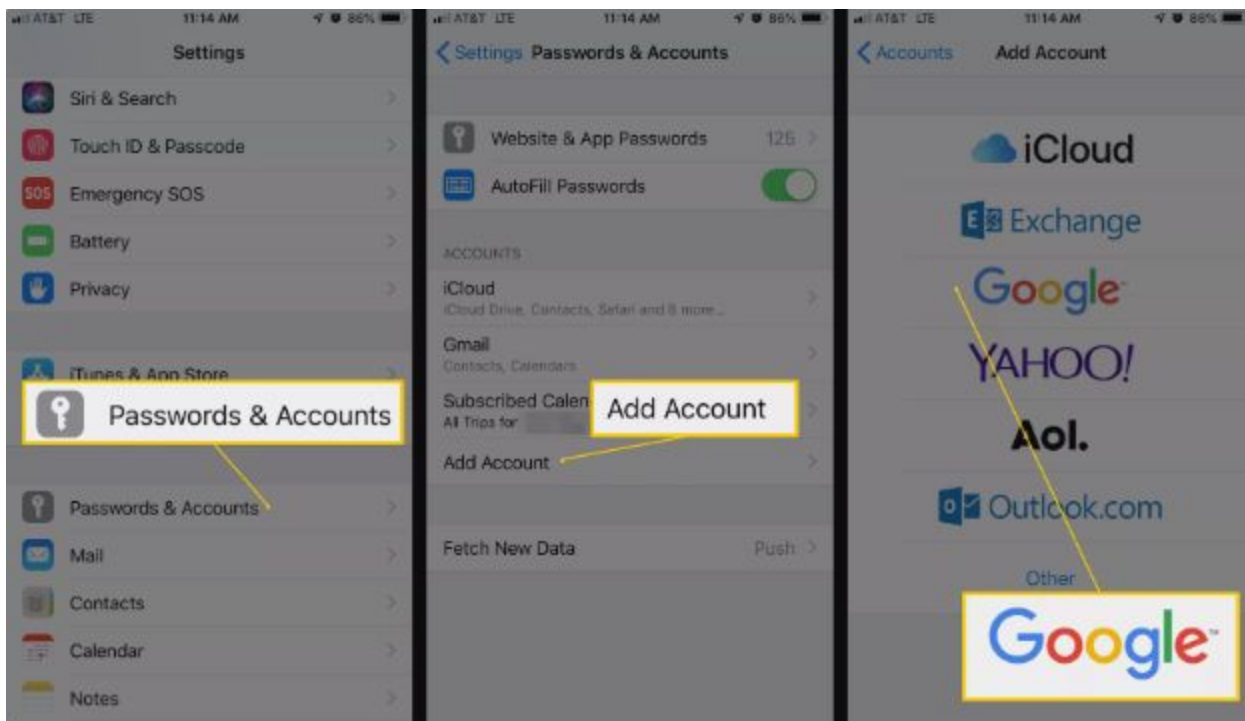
AT&T LTE 11:14 AM 86%

Settings

Siri & Search

Touch ID & Passcode

SOS Emergency SOS

Battery

Privacy

iTunes & App Store

Passwords & Accounts

Passwords & Accounts

Mail

Contacts

Calendar

Notes

AT&T LTE 11:14 AM 86%

Settings Passwords & Accounts

Website & App Passwords 125

AutoFill Passwords

ACCOUNTS

iCloud
iCloud Drive, Contacts, Safari and 8 more...

Gmail
Contacts, Calendars

Subscribed Calen
All Trips for

Add Account

Add Account

Fetch New Data Push

AT&T LTE 11:14 AM 86%

Accounts Add Account

iCloud

Exchange

Google

YAHOO!

Aol.

Outlook.com

Other

Google